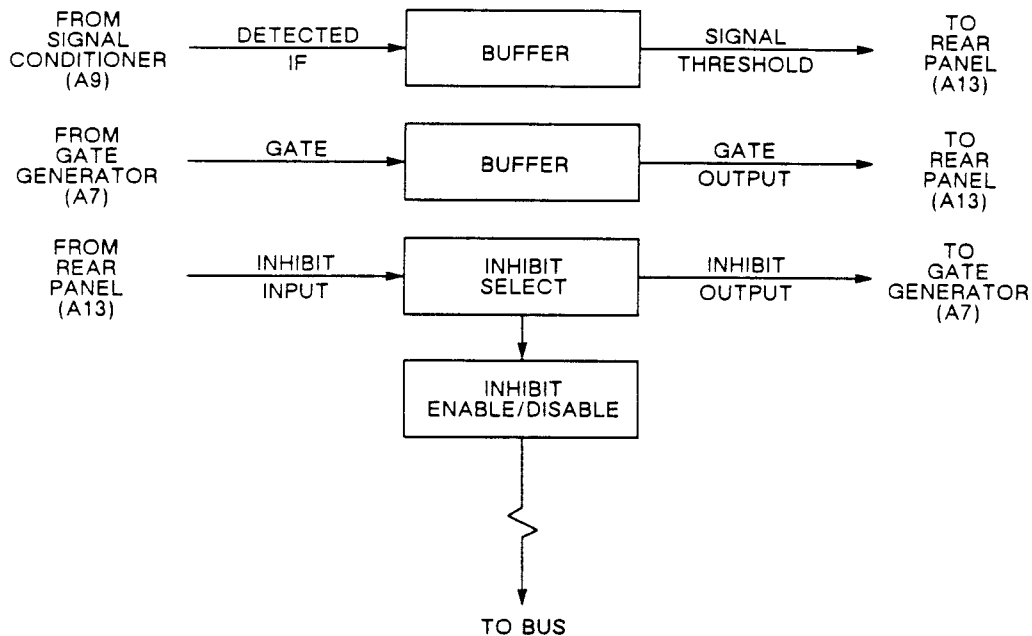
FROM SIGNAL CONDITIONER (A9)

DETECTED IF

BUFFER

SIGNAL THRESHOLD

TO REAR PANEL (A13)

FROM GATE GENERATOR (A7)

GATE

BUFFER

GATE OUTPUT

TO REAR PANEL (A13)

FROM REAR PANEL (A13)

INHIBIT INPUT

INHIBIT SELECT

INHIBIT OUTPUT

TO GATE GENERATOR (A7)

INHIBIT ENABLE/DISABLE

TO BUS